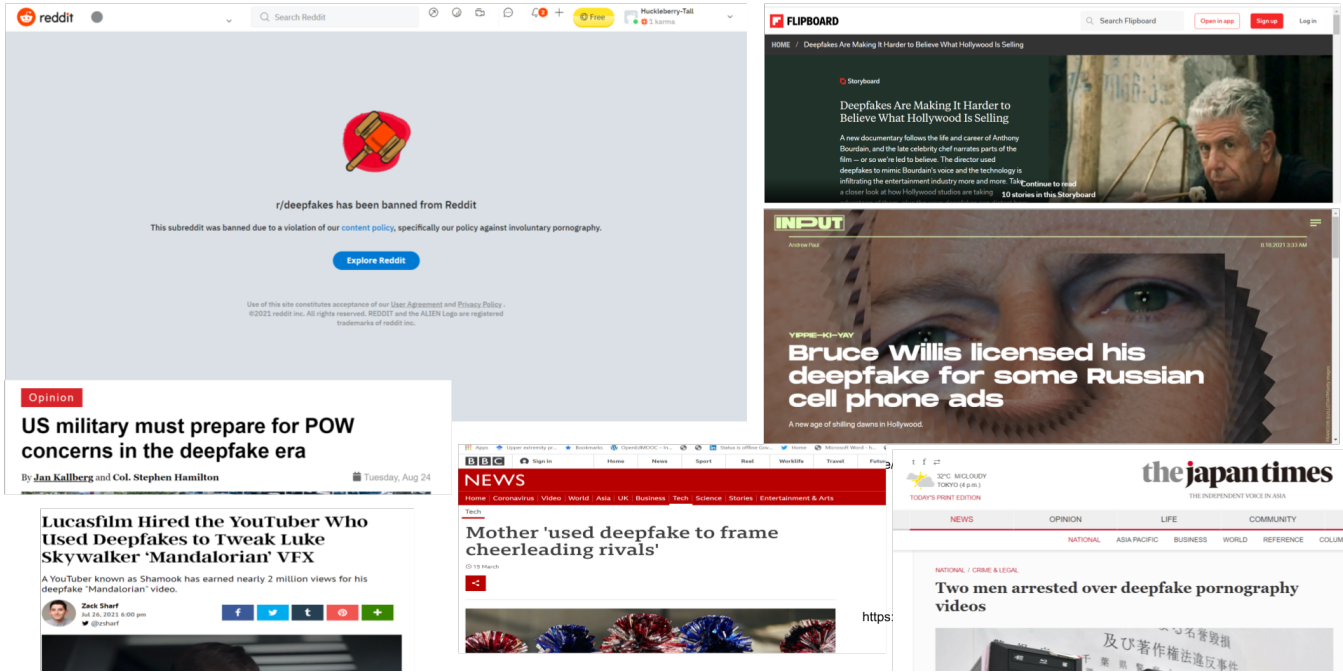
reddit

Search Reddit

Free

Huckleberry-Tall
1 karma

r/deepfakes has been banned from Reddit

This subreddit was banned due to a violation of our content policy, specifically our policy against involuntary pornography.

Explore Reddit

Use of this site constitutes acceptance of our User Agreement and Privacy Policy. ©2021 reddit inc. All rights reserved. REDDIT and the ALIEN Logo are registered trademarks of reddit inc.

FLIPBOARD

Search Flipboard

Open in app

Sign up

Log in

HOME / Deepfakes Are Making It Harder to Believe What Hollywood Is Selling

Storyboard

Deepfakes Are Making It Harder to Believe What Hollywood Is Selling

A new documentary follows the life and career of Anthony Bourdain, and the late celebrity chef narrates parts of the film — or so we're led to believe. The director used deepfakes to mimic Bourdain's voice and the technology is infiltrating the entertainment industry more and more. Take a closer look at how Hollywood studios are taking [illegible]

Continue to read
10 stories in this Storyboard

INPUT

Andrew Paul

8.18.2021 3:33 AM

YIPPIE-KI-YAY

Bruce Willis licensed his deepfake for some Russian cell phone ads

A new age of shilling dawns in Hollywood.

Opinion

US military must prepare for POW concerns in the deepfake era

By Jan Kallberg and Col. Stephen Hamilton

Tuesday, Aug 24

Lucasfilm Hired the YouTuber Who Used Deepfakes to Tweak Luke Skywalker 'Mandalorian' VFX

A YouTuber known as Shamook has earned nearly 2 million views for his deepfake "Mandalorian" video.

Zack Sharf
Jul 26, 2021 6:00 pm
@zsharf

BBC

Sign in

Home

News

Sport

Reel

Worklife

Travel

Future

NEWS

Home | Coronavirus | Video | World | Asia | UK | Business | Tech | Science | Stories | Entertainment & Arts

Tech

Mother 'used deepfake to frame cheerleading rivals'

15 March

https:

32°C M.CLOUDY
TOKYO (4 p.m.)

TODAY'S PRINT EDITION

the japan times

THE INDEPENDENT VOICE IN ASIA

NEWS

OPINION

LIFE

COMMUNITY

NATIONAL

ASIA PACIFIC

BUSINESS

WORLD

REFERENCE

COLUM

NATIONAL / CRIME & LEGAL

Two men arrested over deepfake pornography videos

及び著作権法違反事件